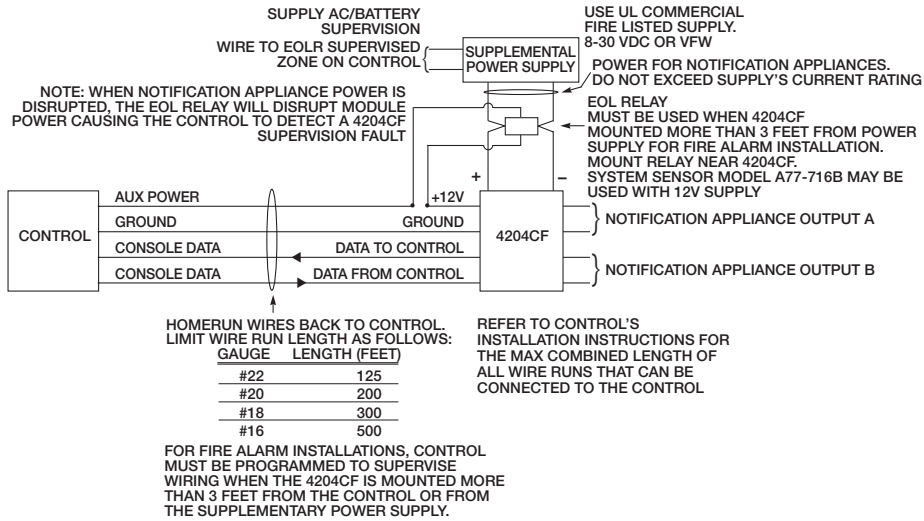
SUPPLY AC/BATTERY SUPERVISION

WIRE TO EOLR SUPERVISED ZONE ON CONTROL

SUPPLEMENTAL POWER SUPPLY

USE UL COMMERCIAL FIRE LISTED SUPPLY. 8-30 VDC OR VFW

POWER FOR NOTIFICATION APPLIANCES. DO NOT EXCEED SUPPLY'S CURRENT RATING

NOTE: WHEN NOTIFICATION APPLIANCE POWER IS DISRUPTED, THE EOL RELAY WILL DISRUPT MODULE POWER CAUSING THE CONTROL TO DETECT A 4204CF SUPERVISION FAULT

EOL RELAY MUST BE USED WHEN 4204CF MOUNTED MORE THAN 3 FEET FROM POWER SUPPLY FOR FIRE ALARM INSTALLATION. MOUNT RELAY NEAR 4204CF. SYSTEM SENSOR MODEL A77-716B MAY BE USED WITH 12V SUPPLY

+

–

CONTROL

AUX POWER

+12V

GROUND

GROUND

4204CF

NOTIFICATION APPLIANCE OUTPUT A

CONSOLE DATA

DATA TO CONTROL

CONSOLE DATA

DATA FROM CONTROL

NOTIFICATION APPLIANCE OUTPUT B

HOMERUN WIRES BACK TO CONTROL. LIMIT WIRE RUN LENGTH AS FOLLOWS:

| GAUGE | LENGTH (FEET) |
|---|---|
| #22 | 125 |
| #20 | 200 |
| #18 | 300 |
| #16 | 500 |

REFER TO CONTROL'S INSTALLATION INSTRUCTIONS FOR THE MAX COMBINED LENGTH OF ALL WIRE RUNS THAT CAN BE CONNECTED TO THE CONTROL

FOR FIRE ALARM INSTALLATIONS, CONTROL MUST BE PROGRAMMED TO SUPERVISE WIRING WHEN THE 4204CF IS MOUNTED MORE THAN 3 FEET FROM THE CONTROL OR FROM THE SUPPLEMENTARY POWER SUPPLY.